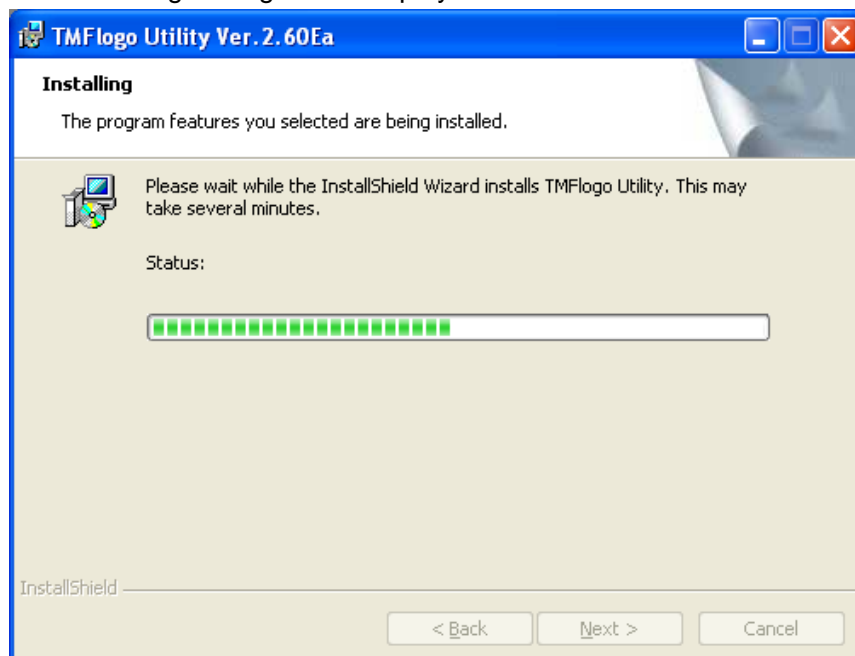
TMFlogo Utility Ver.2.60Ea

Installing

The program features you selected are being installed.

Please wait while the InstallShield Wizard installs TMFlogo Utility. This may take several minutes.

Status:

InstallShield

< Back

Next >

Cancel